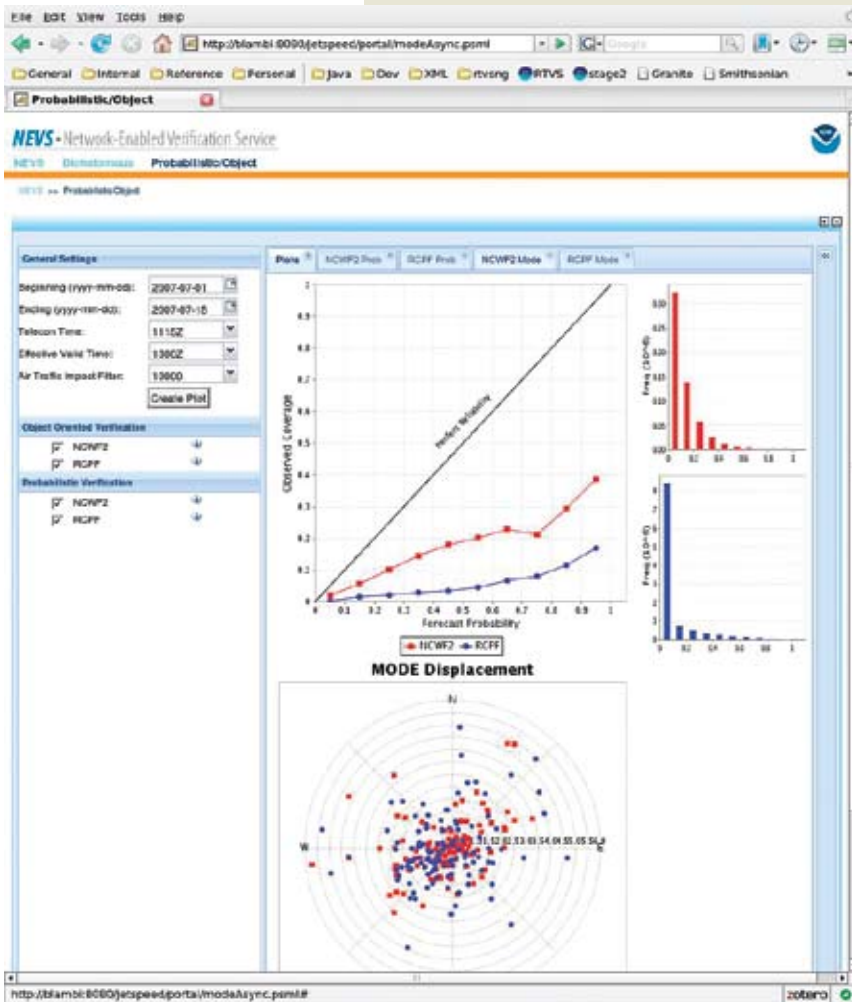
File Edit View Tools Help

http://blambi:8080/jetspeed/portal/modeAsync.psml

Google

General Internal Reference Personal Java Dev XML rtvsng RTVS stage2 Granite Smithsonian

Probabilistic/Object

NEVS - Network-Enabled Verification Service

NEVS Dichotomous Probabilistic/Object

NEVS >> Probabilistic/Object

General Settings

Beginning (yyyy-mm-dd): 2007-07-01

Ending (yyyy-mm-dd): 2007-07-15

Telecon Time: 1115Z

Effective Valid Time: 1300Z

Air Traffic Impact Filter: 10000

Create Plot

Object Oriented Verification

NCWF2

RCPF

Probabilistic Verification

NCWF2

RCPF

Prob NCWF2 Prob RCPF Prob NCWF2 Mode RCPF Mode

1

0.9

0.8

0.7

0.6

0.5

0.4

0.3

0.2

0.1

0

Observed Coverage

Perfect Reliability

0.1 0.2 0.3 0.4 0.5 0.6 0.7 0.8 0.9 1

Forecast Probability

NCWF2 RCPF

Freq (10^4)

Freq (10^4)

MODE Displacement

N

W

E

http://blambi:8080/jetspeed/portal/modeAsync.psml#

zotero